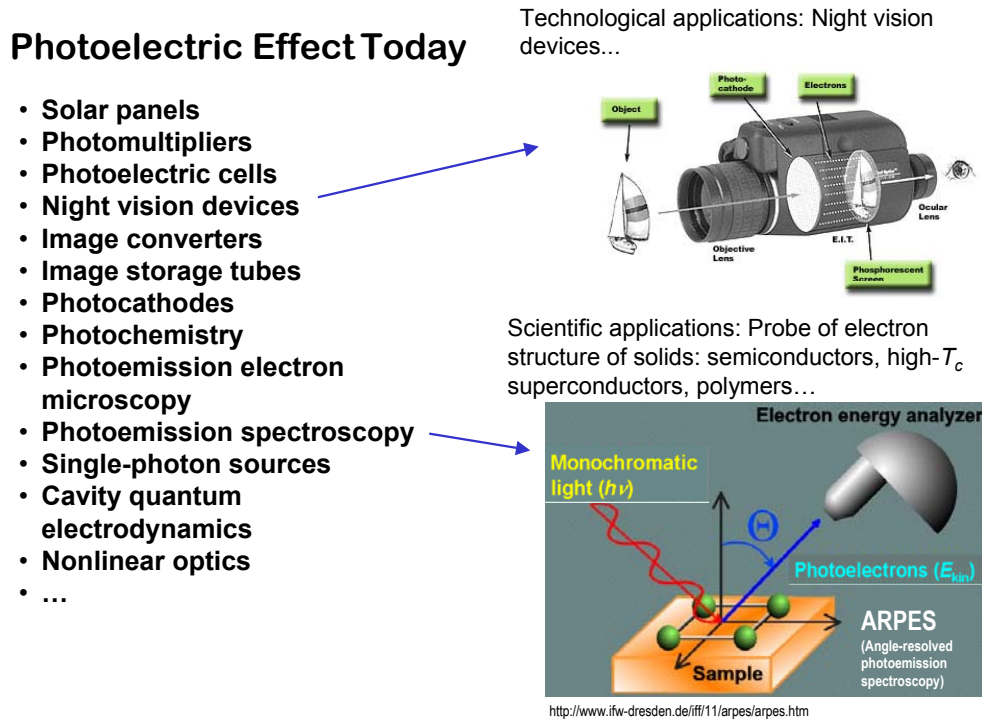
Photoelectric Effect Today

- Solar panels
- Photomultipliers
- Photoelectric cells
- Night vision devices
- Image converters
- Image storage tubes
- Photocathodes
- Photochemistry
- Photoemission electron microscopy
- Photoemission spectroscopy
- Single-photon sources
- Cavity quantum electrodynamics
- Nonlinear optics
- …

Technological applications: Night vision devices...

Object
Photo-cathode
Electrons
Objective Lens
E.I.T.
Ocular Lens
Phosphorescent Screen

Scientific applications: Probe of electron structure of solids: semiconductors, high-$T_c$ superconductors, polymers…

Electron energy analyzer
Monochromatic light ($h\nu$)
$\Theta$
Photoelectrons ($E_{kin}$)
ARPES
(Angle-resolved photoemission spectroscopy)
Sample

http://www.ifw-dresden.de/iff/11/arpes/arpes.htm